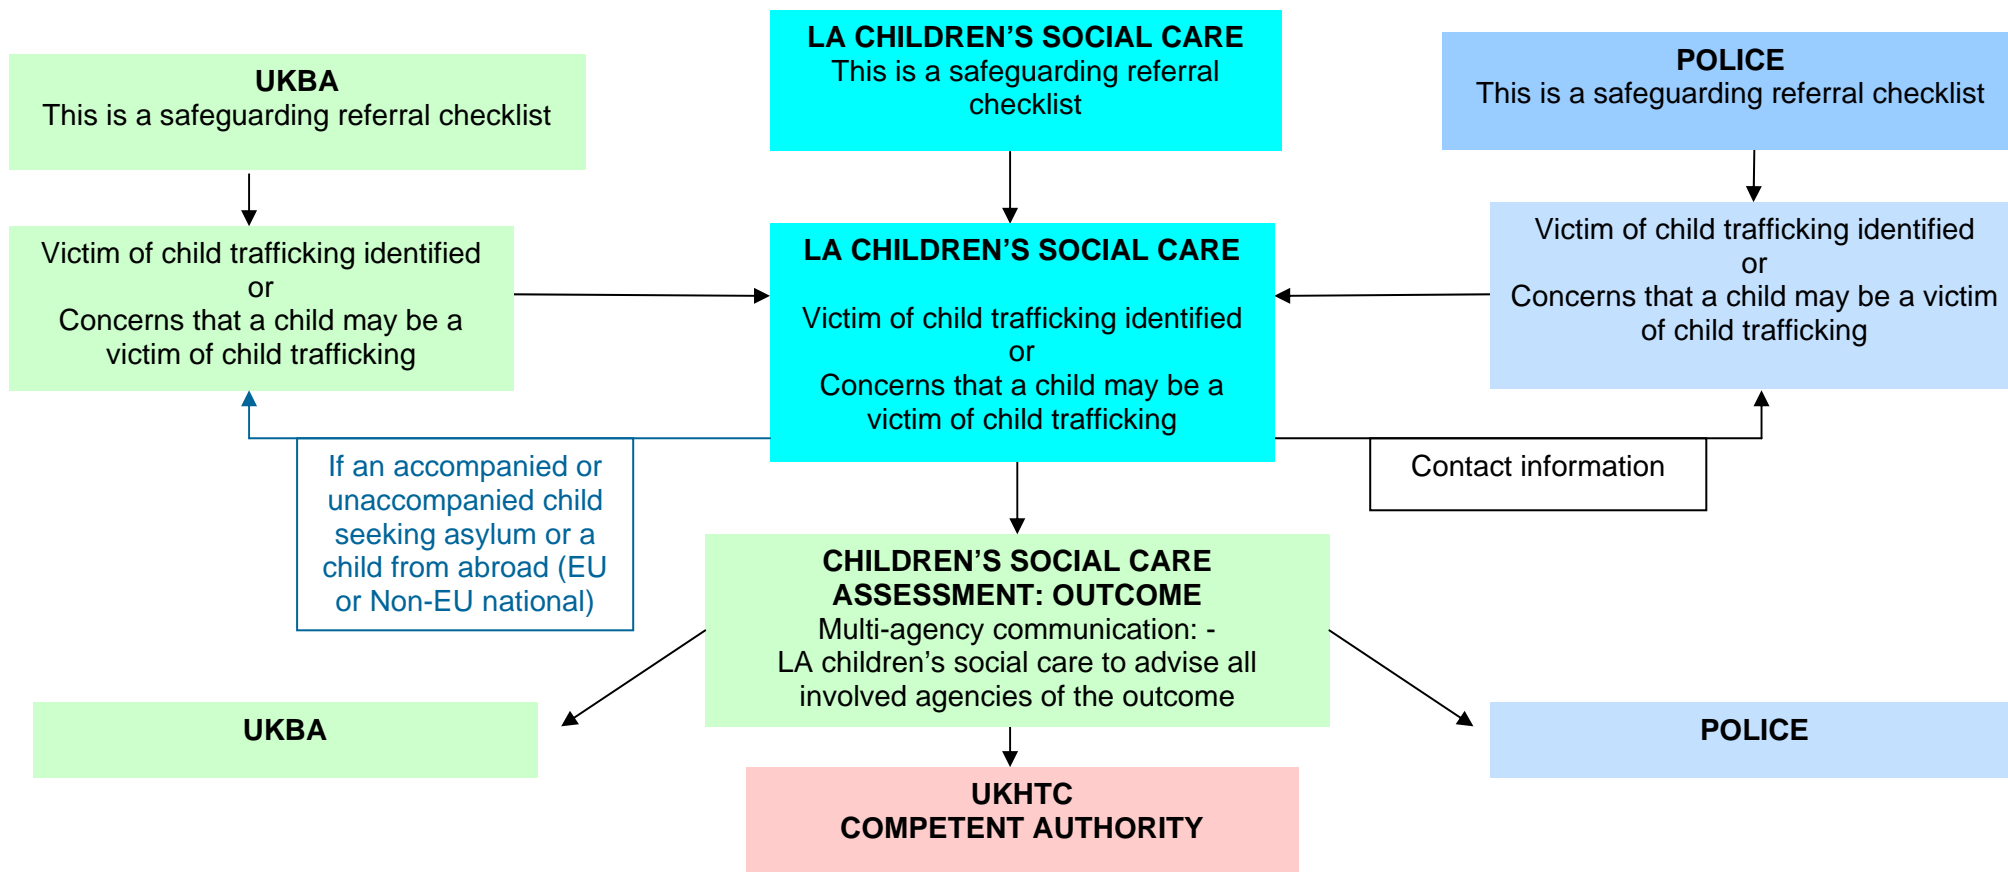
UKBA
This is a safeguarding referral checklist

LA CHILDREN'S SOCIAL CARE
This is a safeguarding referral checklist

POLICE
This is a safeguarding referral checklist

Victim of child trafficking identified
or
Concerns that a child may be a victim of child trafficking

LA CHILDREN'S SOCIAL CARE

Victim of child trafficking identified
or
Concerns that a child may be a victim of child trafficking

Victim of child trafficking identified
or
Concerns that a child may be a victim of child trafficking

If an accompanied or unaccompanied child seeking asylum or a child from abroad (EU or Non-EU national)

Contact information

CHILDREN'S SOCIAL CARE ASSESSMENT: OUTCOME
Multi-agency communication: -
LA children's social care to advise all involved agencies of the outcome

UKBA

POLICE

UKHTC
COMPETENT AUTHORITY